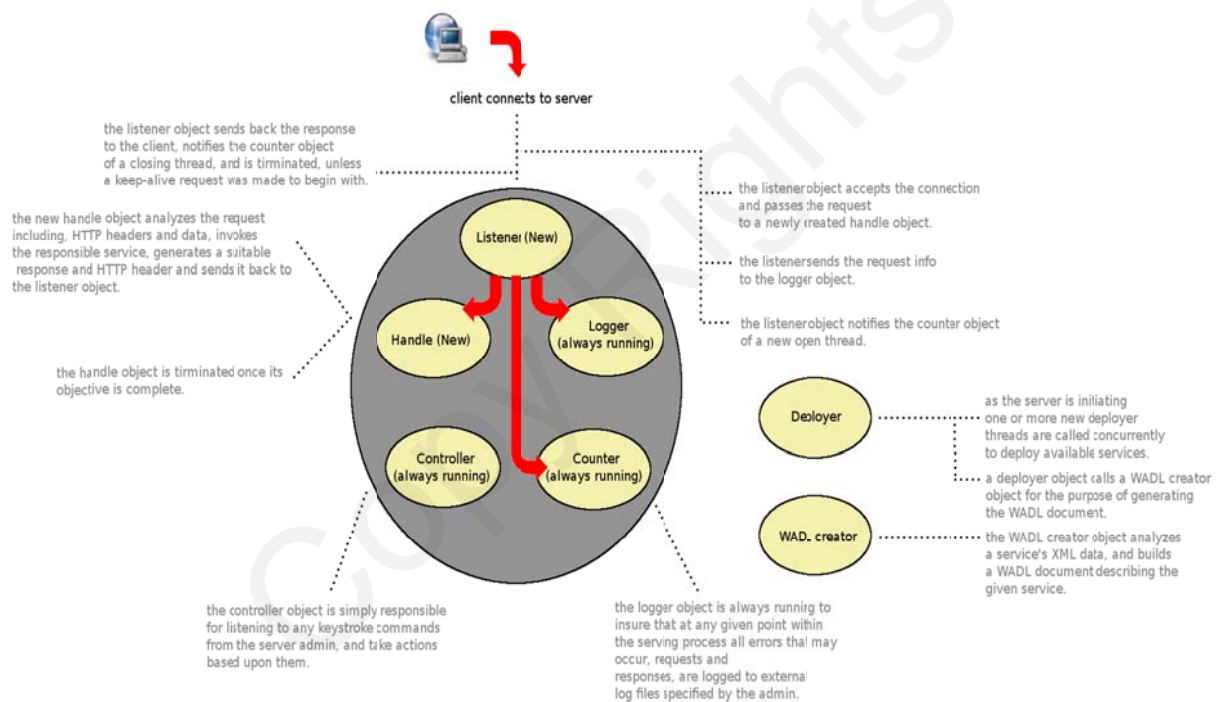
client connects to server

the listener object sends back the response to the client, notifies the counter object of a closing thread, and is tirminated, unless a keep-alive request was made to begin with.

the new handle object analyzes the request including, HTTP headers and data, invokes the responsible service, generates a suitable response and HTTP header and sends it back to the listener object.

the handle object is tirminated once its objective is complete.

Listener (New)

Handle (New)

Logger (always running)

Controller (always running)

Counter (always running)

the listenerobject accepts the connection and passes the request to a newly created handle object.

the listenersends the request info to the logger object.

the listenerobject notifies the counter object of a new open thread.

Deployer

as the server is initiating one or more new deployer threads are called concurrently to deploy available services.

a deployer object calls a WADL creator object for the purpose of generating the WADL document.

WADL creator

the WADL creator object analyzes a service's XML data, and builds a WADL document describing the given service.

the controller object is simply responsible for listening to any keystroke commands from the server admin, and take actions based upon them.

the logger object is always running to insure that at any given point within the serving process all errors that may occur, requests and responses, are logged to external log files specified by the admin.

Copyrights